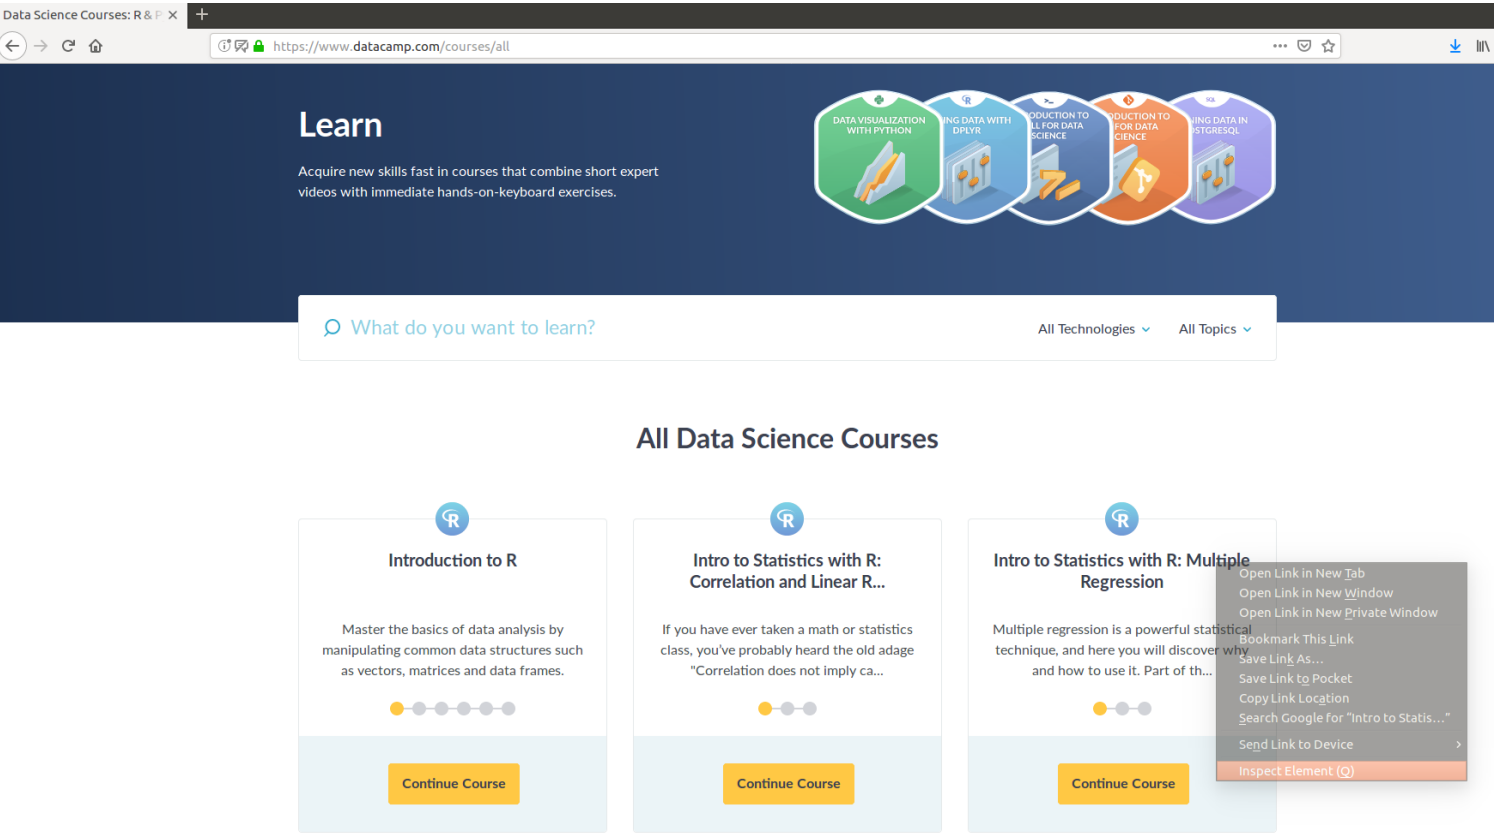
Data Science Courses: R & P ×

https://www.datacamp.com/courses/all

Learn

Acquire new skills fast in courses that combine short expert videos with immediate hands-on-keyboard exercises.

DATA VISUALIZATION WITH PYTHON

ING DATA WITH DPLYR

ODUCTION TO LL FOR DATA SCIENCE

ODUCTION TO FOR DATA CIENCE

ING DATA IN STGRESQL

What do you want to learn?

All Technologies

All Topics

All Data Science Courses

Introduction to R

Master the basics of data analysis by manipulating common data structures such as vectors, matrices and data frames.

Continue Course

Intro to Statistics with R: Correlation and Linear R...

If you have ever taken a math or statistics class, you've probably heard the old adage "Correlation does not imply ca...

Continue Course

Intro to Statistics with R: Multiple Regression

Multiple regression is a powerful statistical technique, and here you will discover why and how to use it. Part of th...

Continue Course

Open Link in New Tab
Open Link in New Window
Open Link in New Private Window
Bookmark This Link
Save Link As…
Save Link to Pocket
Copy Link Location
Search Google for "Intro to Statis…"
Send Link to Device
Inspect Element (Q)